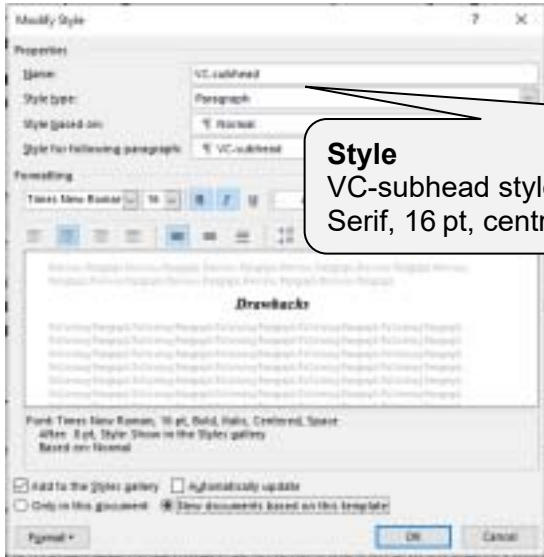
Modify Style ? ×

Properties

Name: VC-subhead

Style type: Paragraph

Style based on: ¶ Normal

Style for following paragraph: ¶ VC-subhead

Formatting

Times New Roman 16 B I U

Previous Paragraph Previous Paragraph Previous Paragraph Previous Paragraph Previous Paragraph Previous Paragraph Previous Paragraph Previous Paragraph Previous Paragraph

Drawbacks

Following Paragraph Following Paragraph Following Paragraph Following Paragraph Following Paragraph Following Paragraph Following Paragraph Following Paragraph

Font: Times New Roman, 16 pt, Bold, Italic, Centered, Space After: 8 pt, Style: Show in the Styles gallery
Based on: Normal

Add to the Styles gallery Automatically update

Only in this document New documents based on this template

Format OK Cancel

Style
VC-subhead styl
Serif, 16 pt, centr